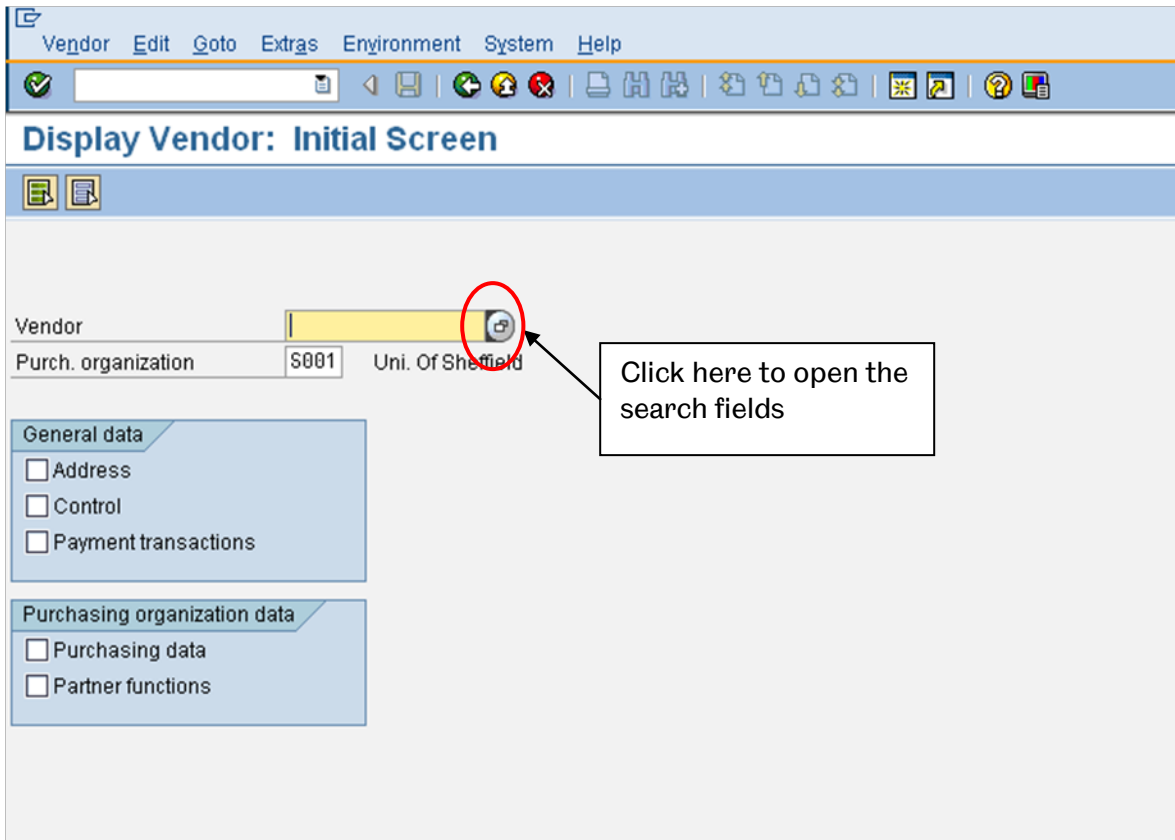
Vendor Edit Goto Extras Environment System Help

Display Vendor: Initial Screen

Vendor
Purch. organization S001 Uni. Of Sheffield

Click here to open the search fields

General data
Address
Control
Payment transactions

Purchasing organization data
Purchasing data
Partner functions